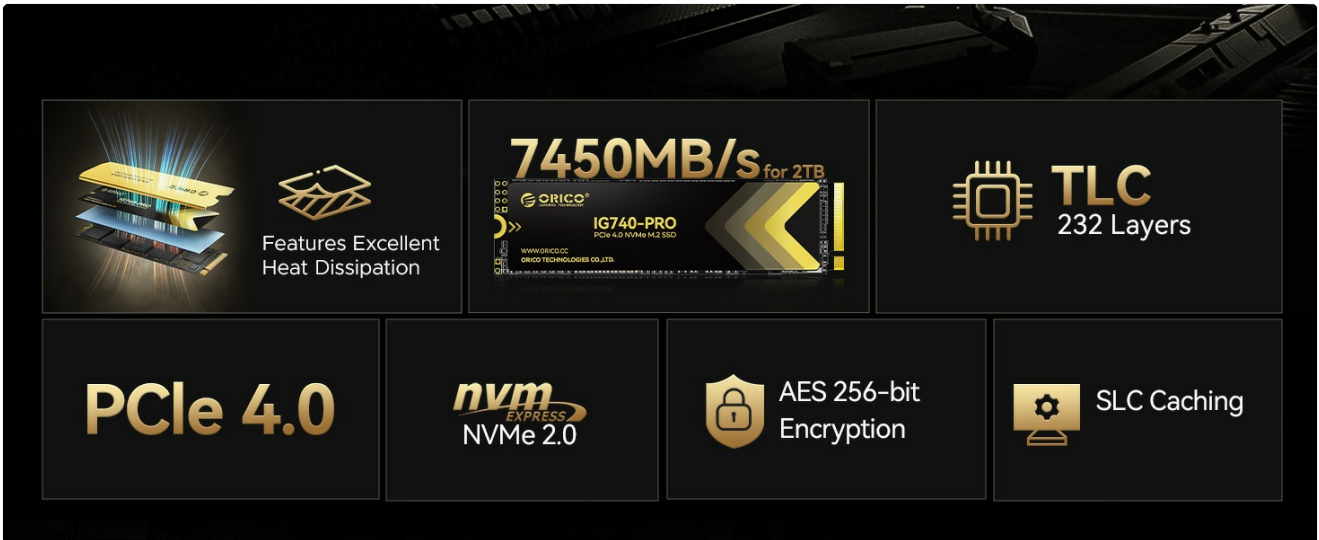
Features Excellent Heat Dissipation

7450MB/s for 2TB

ORICO

IG740-PRO

PCIe 4.0 NVMe M.2 SSD

WWW.ORICO.CC

ORICO TECHNOLOGIES CO.,LTD.

TLC
232 Layers

PCIe 4.0

nvm EXPRESS
NVMe 2.0

AES 256-bit Encryption

SLC Caching